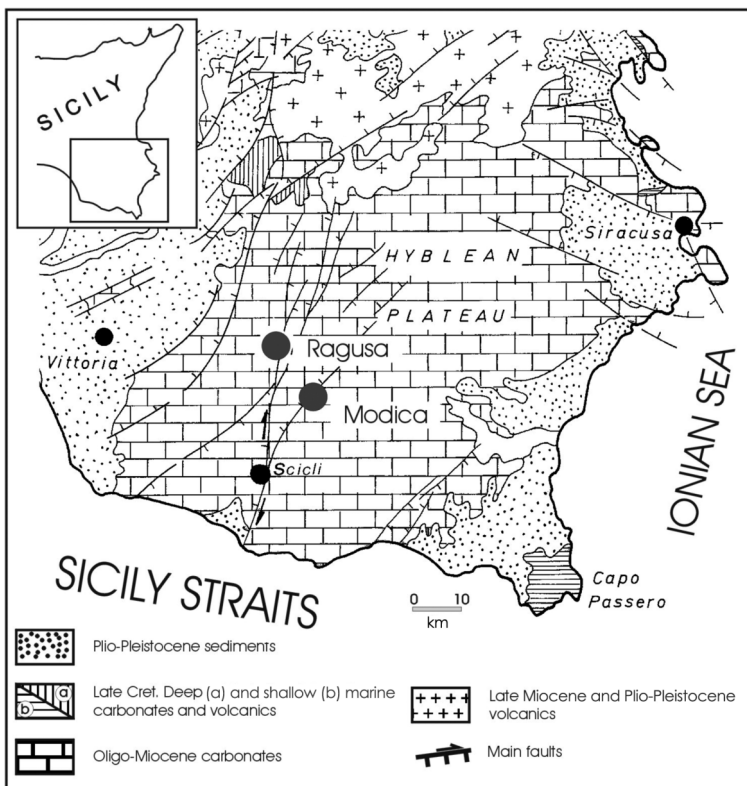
SICILY

HYBLEAN

PLATEAU

Siracusa

Vittoria

Ragusa

Modica

Scicli

IONIAN SEA

SICILY STRAITS

0 10
km

Capo Passero

Plio-Pleistocene sediments

a
b
Late Cret. Deep (a) and shallow (b) marine carbonates and volcanics

Late Miocene and Plio-Pleistocene volcanics

Oligo-Miocene carbonates

Main faults